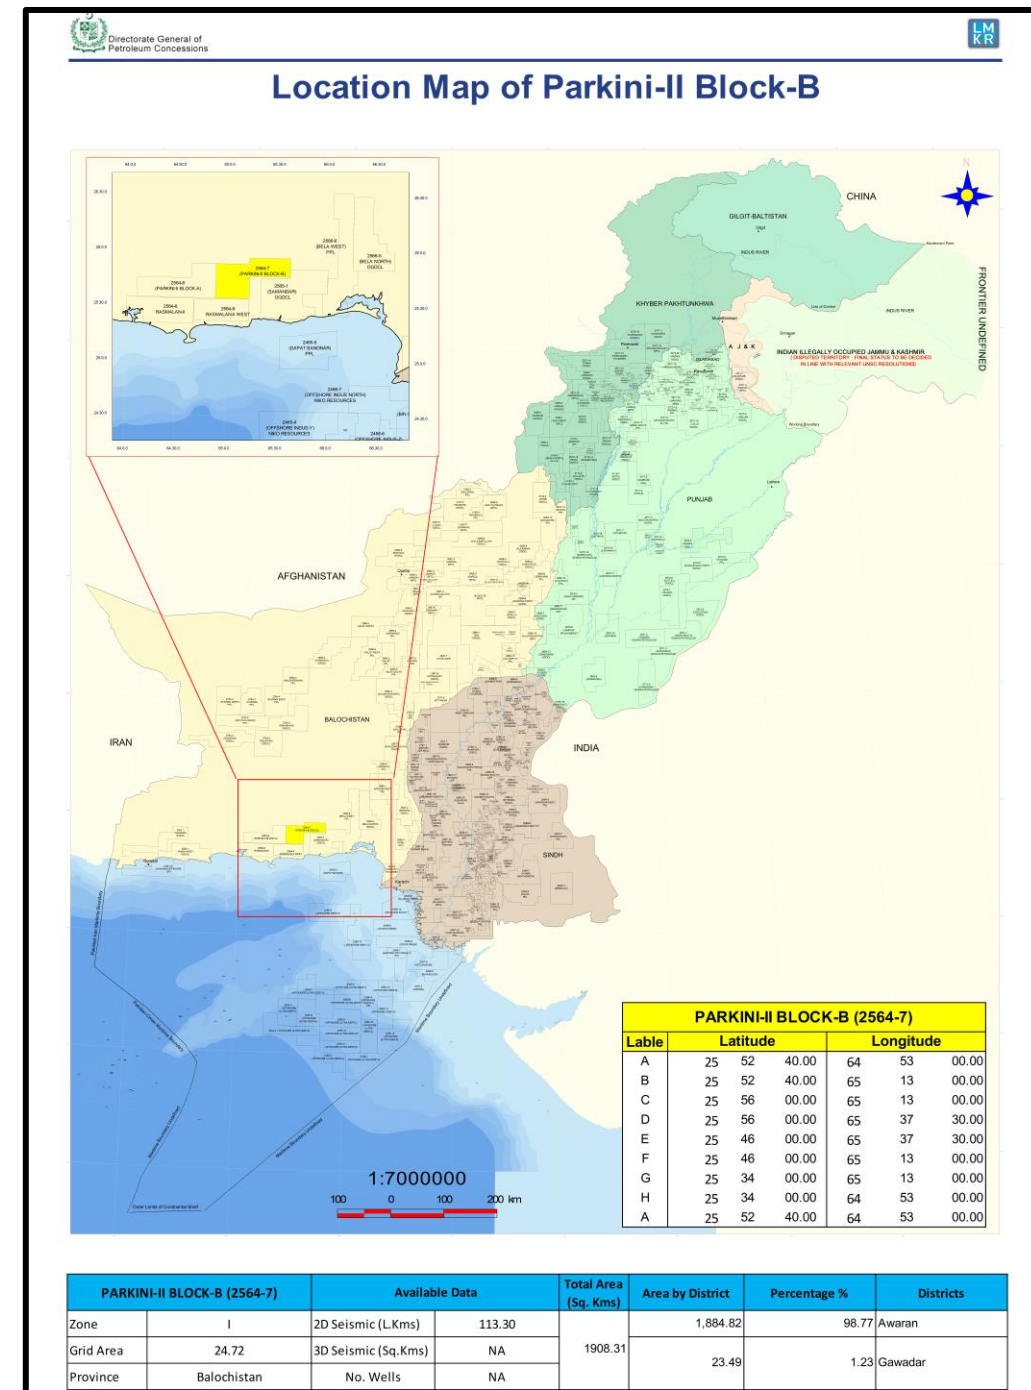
Directorate General of Petroleum Concessions

LMKR

Location Map of Parkini-II Block-B

CHINA

GILGIT-BALTISTAN

KHYBER PAKHTUNKHWA

A J & K

INDIAN ILLEGALLY OCCUPIED JAMMU & KASHMIR
(DISPUTED TERRITORY - FINAL STATUS TO BE DECIDED IN LINE WITH RELEVANT UNSC RESOLUTIONS)

FRONTIER UNDEFINED

PUNJAB

AFGHANISTAN

BALOCHISTAN

IRAN

INDIA

SINDH

2564-7 (PARKINI-II BLOCK-B)

2564-6 (PARKINI-II BLOCK-A)

2564-8 RASMALANI

2564-9 RASMALANI WEST

2565-1 (SAMANDAR) OGDCL

2566-6 (BELA WEST) PPL

2566-5 (BELA NORTH) OGDCL

2465-5 (DAPAT SANDMAN) PPL

2466-7 (OFFSHORE INDUS NORTH) NMO RESOURCES

2465-8 (OFFSHORE INDUS Y) NMO RESOURCES

1:7000000

100 0 100 200 km

PARKINI-II BLOCK-B (2564-7)

| Lable | Latitude | | | Longitude | | |
|---|---|---|---|---|---|---|
| A | 25 | 52 | 40.00 | 64 | 53 | 00.00 |
| B | 25 | 52 | 40.00 | 65 | 13 | 00.00 |
| C | 25 | 56 | 00.00 | 65 | 13 | 00.00 |
| D | 25 | 56 | 00.00 | 65 | 37 | 30.00 |
| E | 25 | 46 | 00.00 | 65 | 37 | 30.00 |
| F | 25 | 46 | 00.00 | 65 | 13 | 00.00 |
| G | 25 | 34 | 00.00 | 65 | 13 | 00.00 |
| H | 25 | 34 | 00.00 | 64 | 53 | 00.00 |
| A | 25 | 52 | 40.00 | 64 | 53 | 00.00 |

| PARKINI-II BLOCK-B (2564-7) | | Available Data | | Total Area (Sq. Kms) | Area by District | Percentage % | Districts |
|---|---|---|---|---|---|---|---|
| Zone | I | 2D Seismic (L.Kms) | 113.30 | 1908.31 | 1,884.82 | 98.77 | Awaran |
| Grid Area | 24.72 | 3D Seismic (Sq.Kms) | NA | | 23.49 | 1.23 | Gawadar |
| Province | Balochistan | No. Wells | NA | | | | |